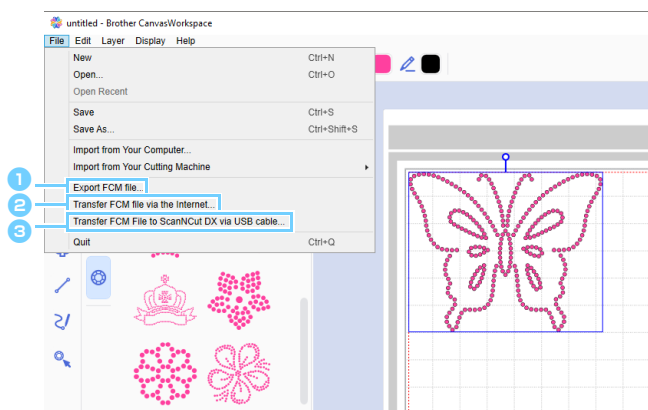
untitled - Brother CanvasWorkspace

File Edit Layer Display Help

New Ctrl+N
Open... Ctrl+O
Open Recent
Save Ctrl+S
Save As... Ctrl+Shift+S
Import from Your Computer...
Import from Your Cutting Machine
1 Export FCM file...
2 Transfer FCM file via the Internet...
3 Transfer FCM File to ScanNCut DX via USB cable...
Quit Ctrl+Q